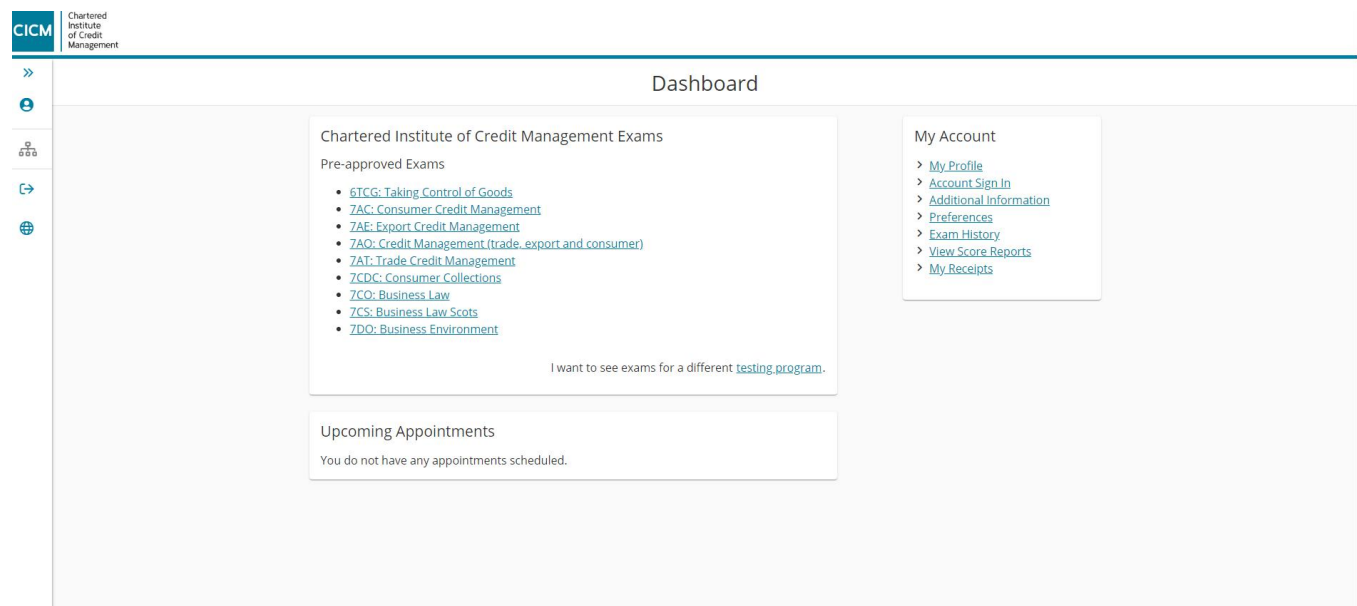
CICM Chartered Institute of Credit Management

»

Dashboard

Chartered Institute of Credit Management Exams

Pre-approved Exams

- 6TCG: Taking Control of Goods
- 7AC: Consumer Credit Management
- 7AE: Export Credit Management
- 7AO: Credit Management (trade, export and consumer)
- 7AT: Trade Credit Management
- 7CDC: Consumer Collections
- 7CO: Business Law
- 7CS: Business Law Scots
- 7DO: Business Environment

I want to see exams for a different testing program.

Upcoming Appointments

You do not have any appointments scheduled.

My Account

> My Profile
> Account Sign In
> Additional Information
> Preferences
> Exam History
> View Score Reports
> My Receipts